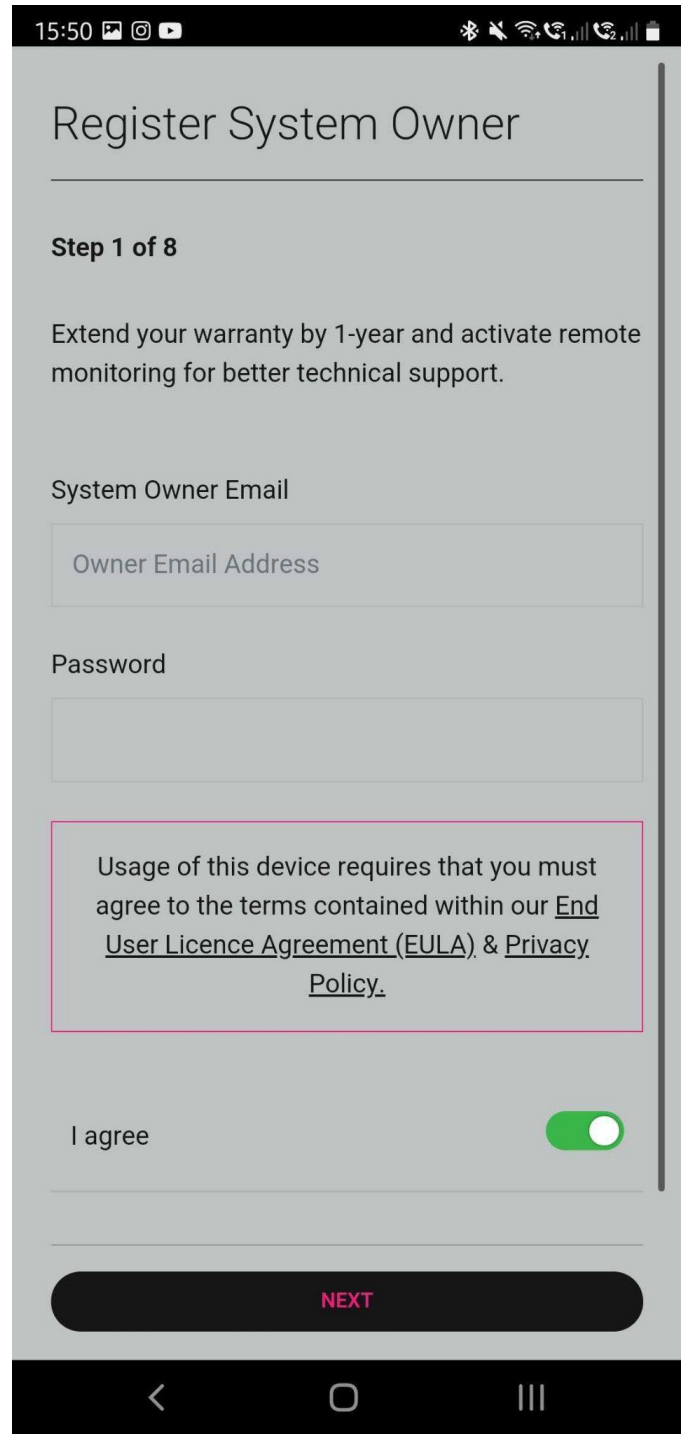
15:50

Register System Owner

Step 1 of 8

Extend your warranty by 1-year and activate remote monitoring for better technical support.

System Owner Email

Owner Email Address

Password

Usage of this device requires that you must agree to the terms contained within our End User Licence Agreement (EULA) & Privacy Policy.

I agree

NEXT